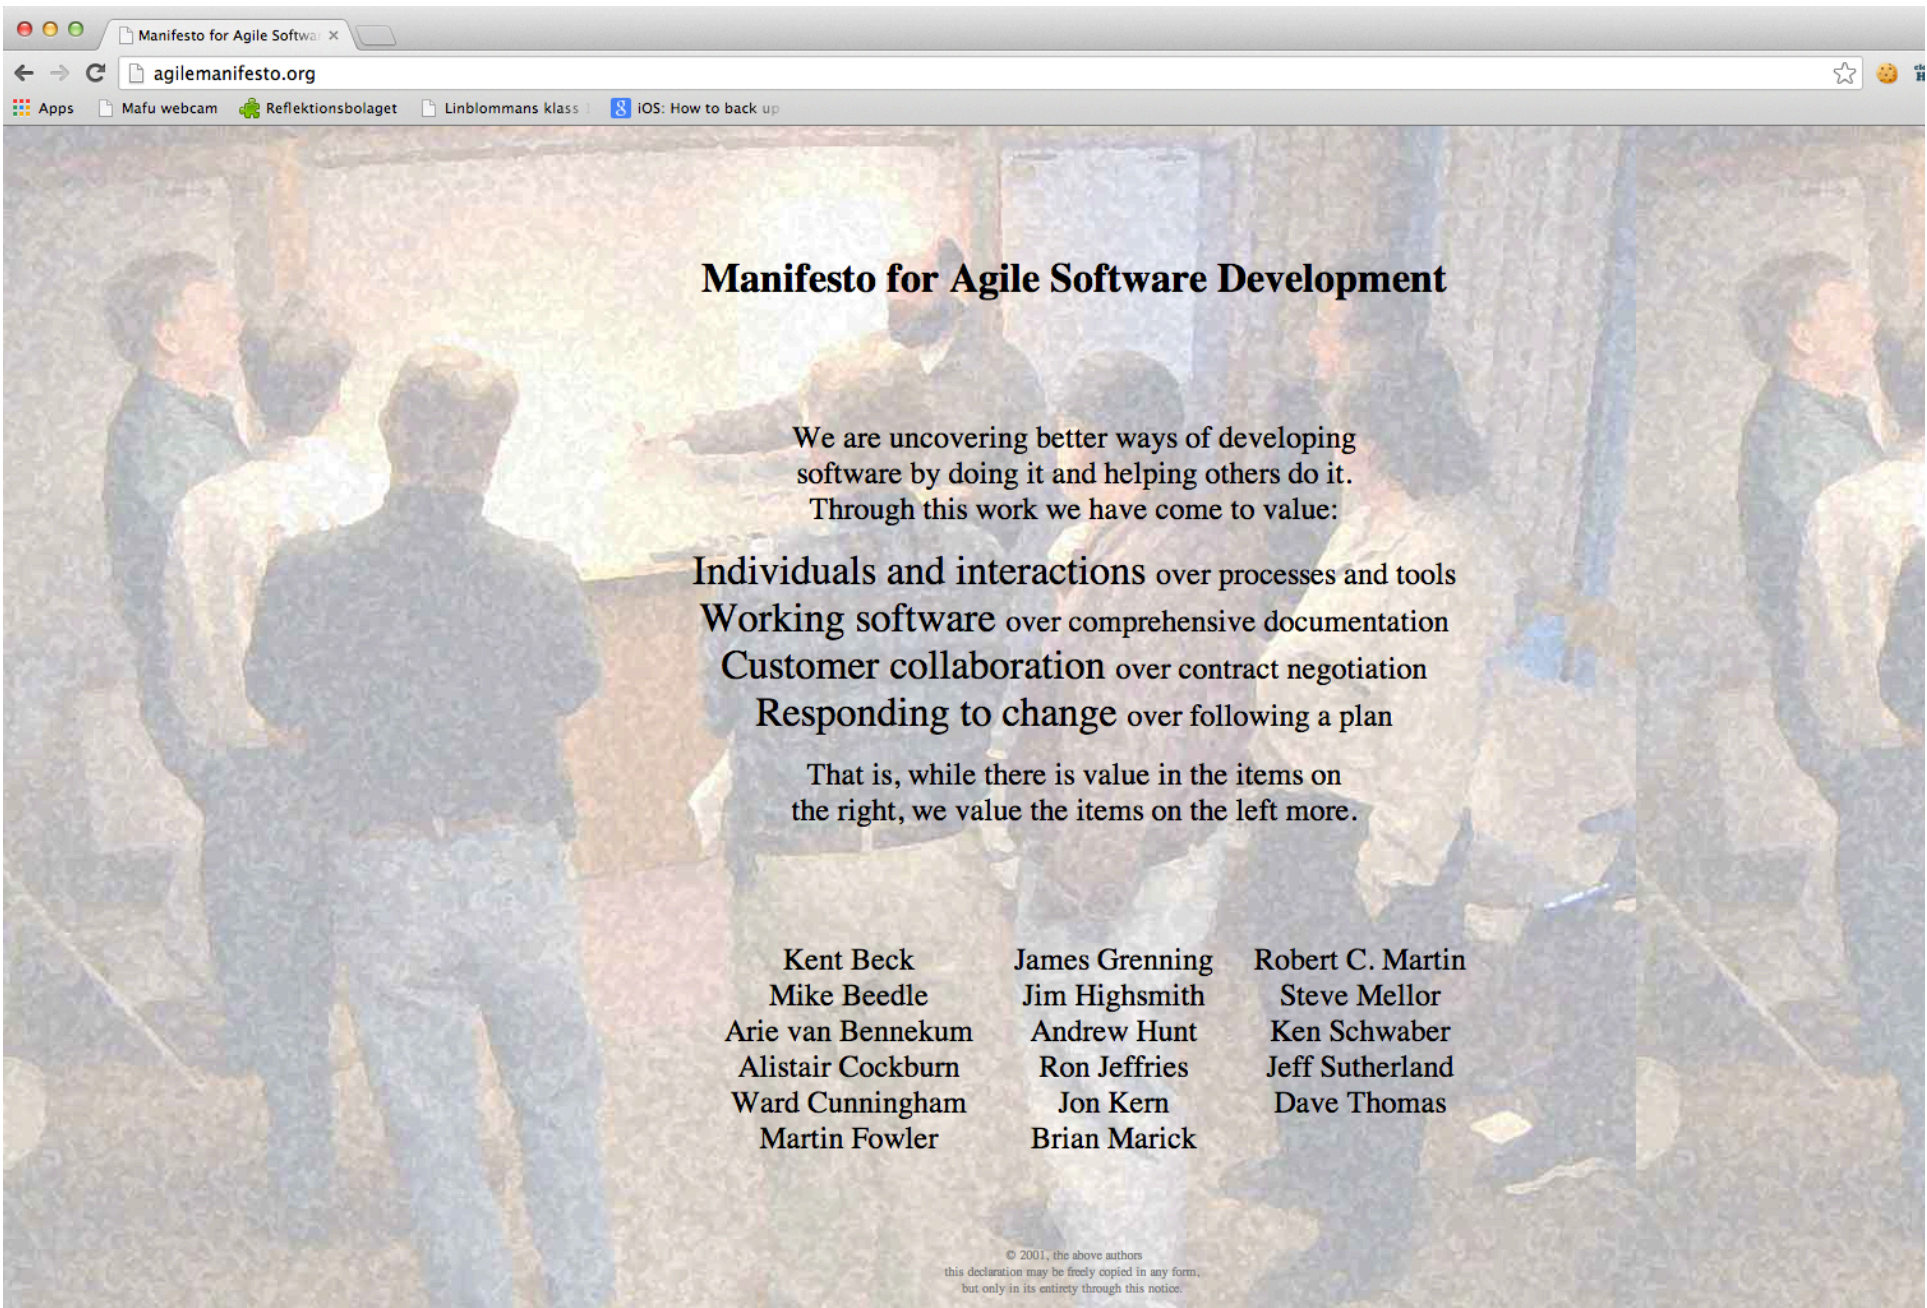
Manifesto for Agile Softwa ×

agilemanifesto.org

Apps Mafu webcam Reflektionsbolaget Linblommans klass iOS: How to back up

Manifesto for Agile Software Development

We are uncovering better ways of developing software by doing it and helping others do it. Through this work we have come to value:

Individuals and interactions over processes and tools
Working software over comprehensive documentation
Customer collaboration over contract negotiation
Responding to change over following a plan

That is, while there is value in the items on the right, we value the items on the left more.

Kent Beck
Mike Beedle
Arie van Bennekum
Alistair Cockburn
Ward Cunningham
Martin Fowler

James Grenning
Jim Highsmith
Andrew Hunt
Ron Jeffries
Jon Kern
Brian Marick

Robert C. Martin
Steve Mellor
Ken Schwaber
Jeff Sutherland
Dave Thomas

© 2001, the above authors
this declaration may be freely copied in any form,
but only in its entirety through this notice.